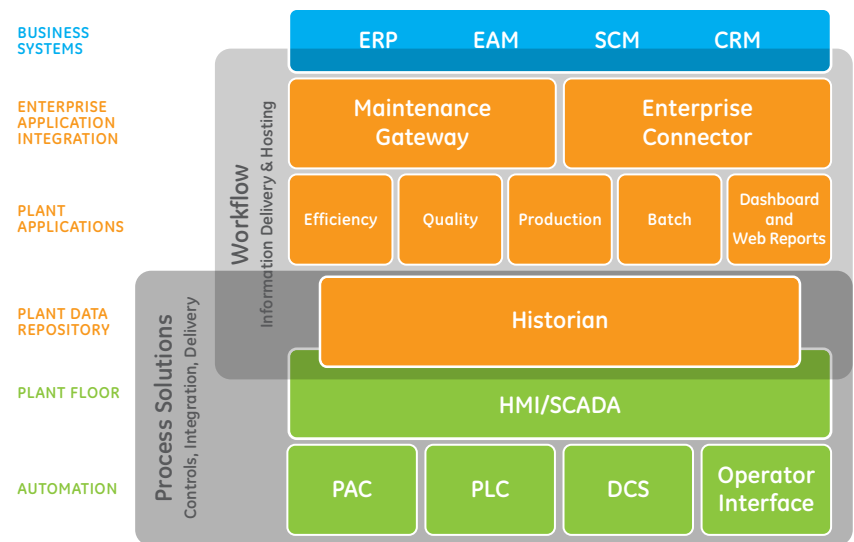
BUSINESS SYSTEMS

ERP EAM SCM CRM

ENTERPRISE APPLICATION INTEGRATION

Maintenance Gateway

Enterprise Connector

PLANT APPLICATIONS

Efficiency

Quality

Production

Batch

Dashboard and Web Reports

Workflow
Information Delivery & Hosting

PLANT DATA REPOSITORY

Historian

PLANT FLOOR

HMI/SCADA

AUTOMATION

PAC

PLC

DCS

Operator Interface

Process Solutions
Controls, Integration, Delivery